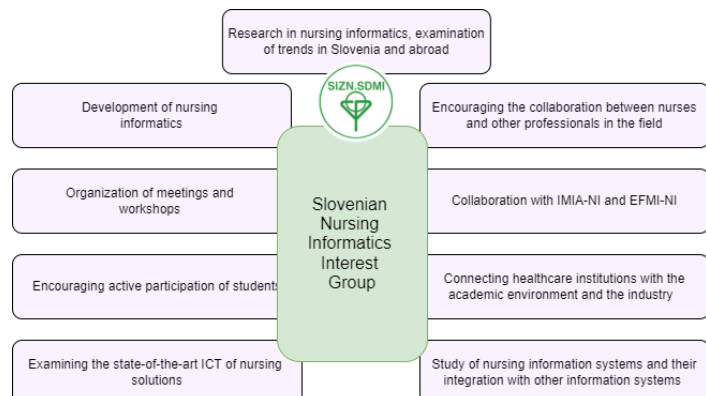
Research in nursing informatics, examination of trends in Slovenia and abroad

SIZN.SDMI

Development of nursing informatics

Encouraging the collaboration between nurses and other professionals in the field

Organization of meetings and workshops

Slovenian Nursing Informatics Interest Group

Collaboration with IMIA-NI and EFMI-NI

Encouraging active participation of students

Connecting healthcare institutions with the academic environment and the industry

Examining the state-of-the-art ICT of nursing solutions

Study of nursing information systems and their integration with other information systems